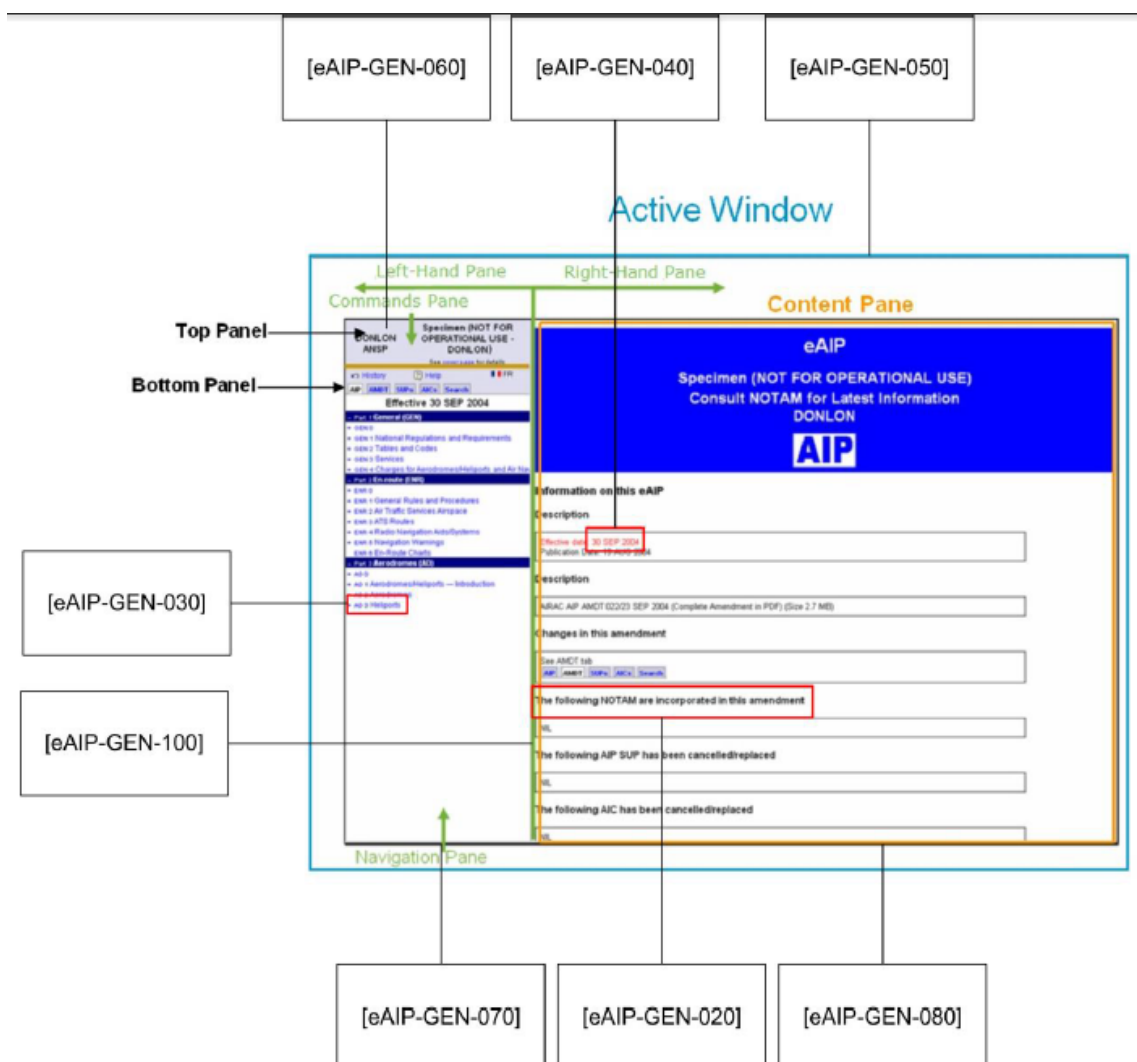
[eAIP-GEN-060]

[eAIP-GEN-040]

[eAIP-GEN-050]

Active Window

Left-Hand Pane

Right-Hand Pane

Commands Pane

Content Pane

Top Panel

Bottom Panel

DONLON ANSP

Specimen (NOT FOR OPERATIONAL USE - DONLON)

History Help FR

AIP AMDT SUPs AICs Search

Effective 30 SEP 2004

Part 1 General (GEN)
GEN 0
GEN 1 National Regulations and Requirements
GEN 2 Tables and Codes
GEN 3 Services
GEN 4 Charges for Aerodromes/Heliports and Air Na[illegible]
Part 2 En-route (ENR)
ENR 0
ENR 1 General Rules and Procedures
ENR 2 Air Traffic Services Airspace
ENR 3 ATS Routes
ENR 4 Radio Navigation Aids/Systems
ENR 5 Navigation Warnings
ENR 6 En-Route Charts
Part 3 Aerodromes (AD)
AD 0
AD 1 Aerodromes/Heliports — Introduction
AD 2 Aerodromes
AD 3 Heliports

eAIP

Specimen (NOT FOR OPERATIONAL USE)
Consult NOTAM for Latest Information
DONLON

AIP

Information on this eAIP

Description

Effective date: 30 SEP 2004
Publication Date: 19 AUG 2004

Description

NRAC AIP AMDT 022/23 SEP 2004 (Complete Amendment in PDF) (Size 2.7 MB)

Changes in this amendment

See AMDT tab
AIP AMDT SUPs AICs Search

The following NOTAM are incorporated in this amendment

NIL

The following AIP SUP has been cancelled/replaced

NIL

The following AIC has been cancelled/replaced

NIL

[eAIP-GEN-030]

[eAIP-GEN-100]

Navigation Pane

[eAIP-GEN-070]

[eAIP-GEN-020]

[eAIP-GEN-080]